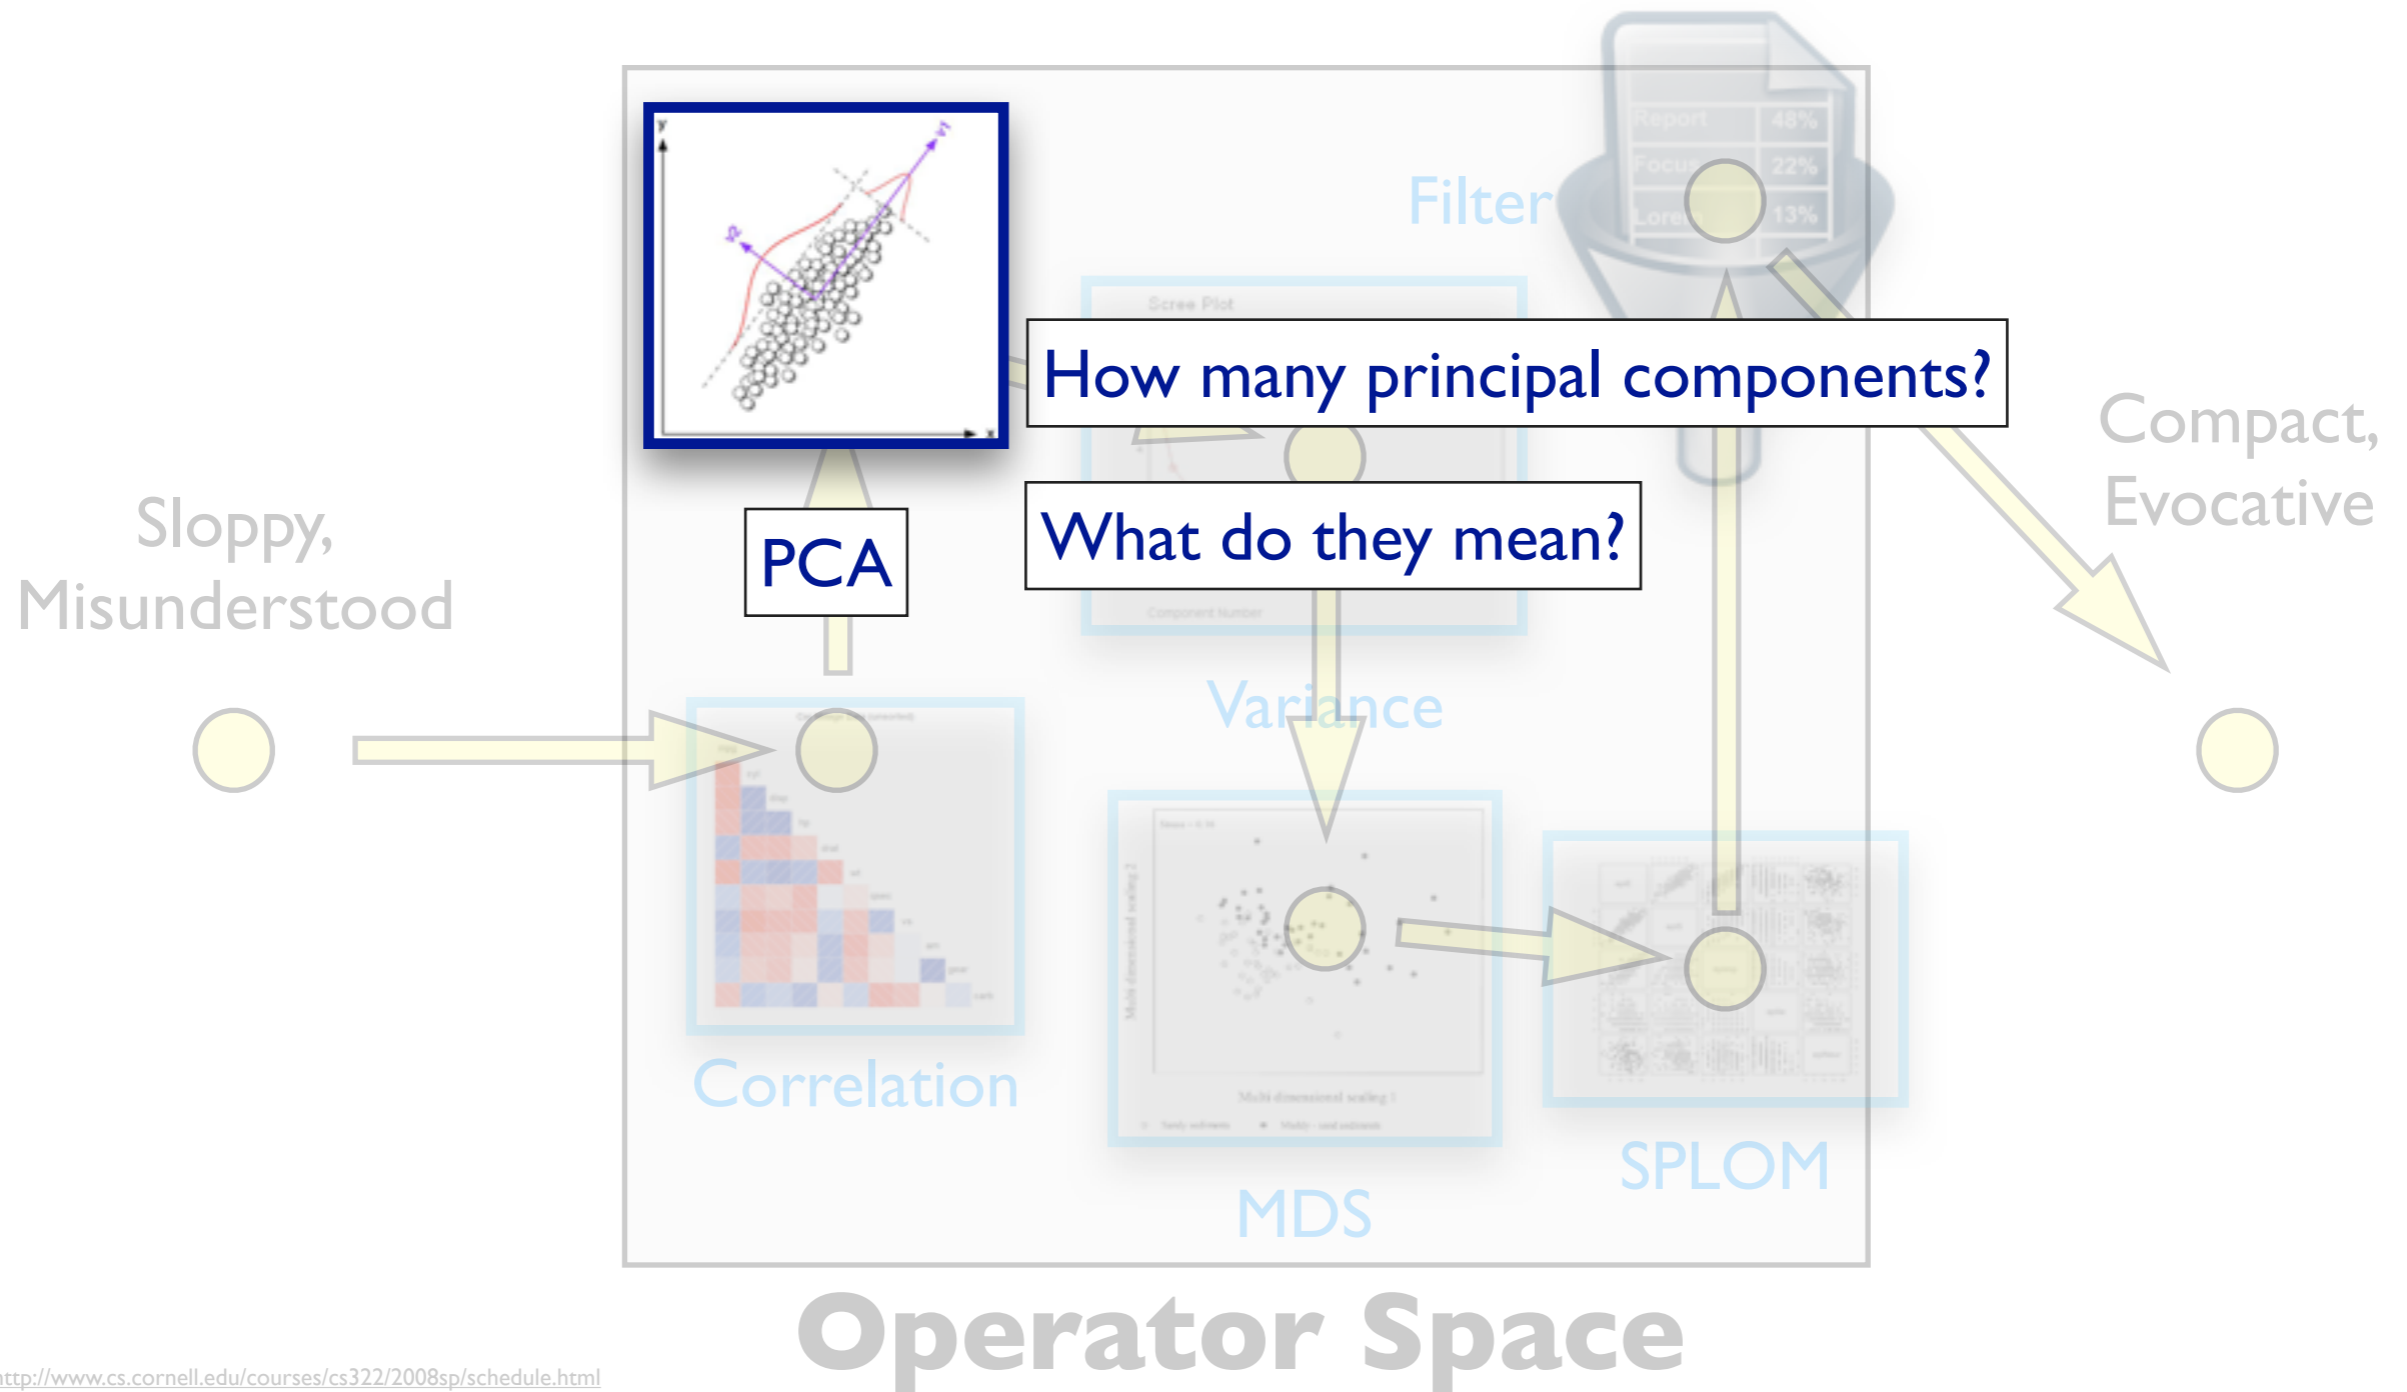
Report 48%
Focus 22%
Lorem 13%

Filter

Scree Plot

How many principal components?

What do they mean?

PCA

Sloppy, Misunderstood

Compact, Evocative

Variance

Correlation

MDS

SPLOM

Operator Space

http://www.cs.cornell.edu/courses/cs322/2008sp/schedule.html